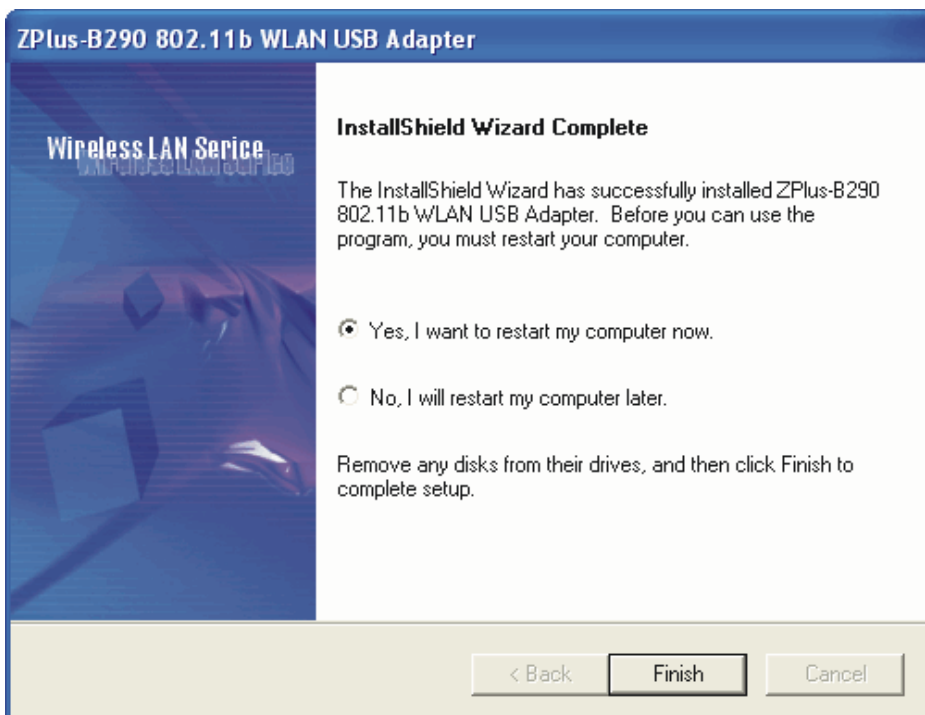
ZPlus-B290 802.11b WLAN USB Adapter

Wireless LAN Serice

InstallShield Wizard Complete

The InstallShield Wizard has successfully installed ZPlus-B290 802.11b WLAN USB Adapter. Before you can use the program, you must restart your computer.

Yes, I want to restart my computer now.

No, I will restart my computer later.

Remove any disks from their drives, and then click Finish to complete setup.

< Back | Finish | Cancel